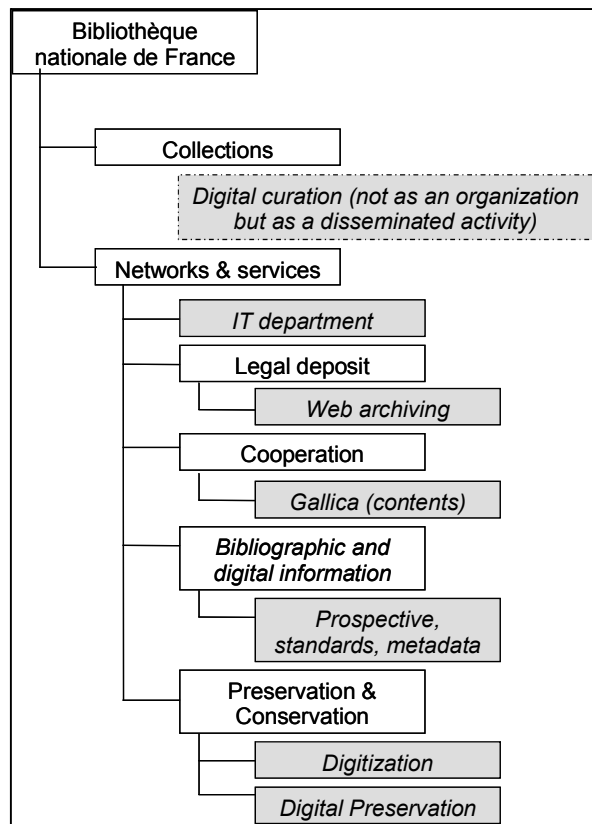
Bibliothèque nationale de France

Collections

Digital curation (not as an organization but as a disseminated activity)

Networks & services

IT department

Legal deposit

Web archiving

Cooperation

Gallica (contents)

Bibliographic and digital information

Prospective, standards, metadata

Preservation & Conservation

Digitization

Digital Preservation